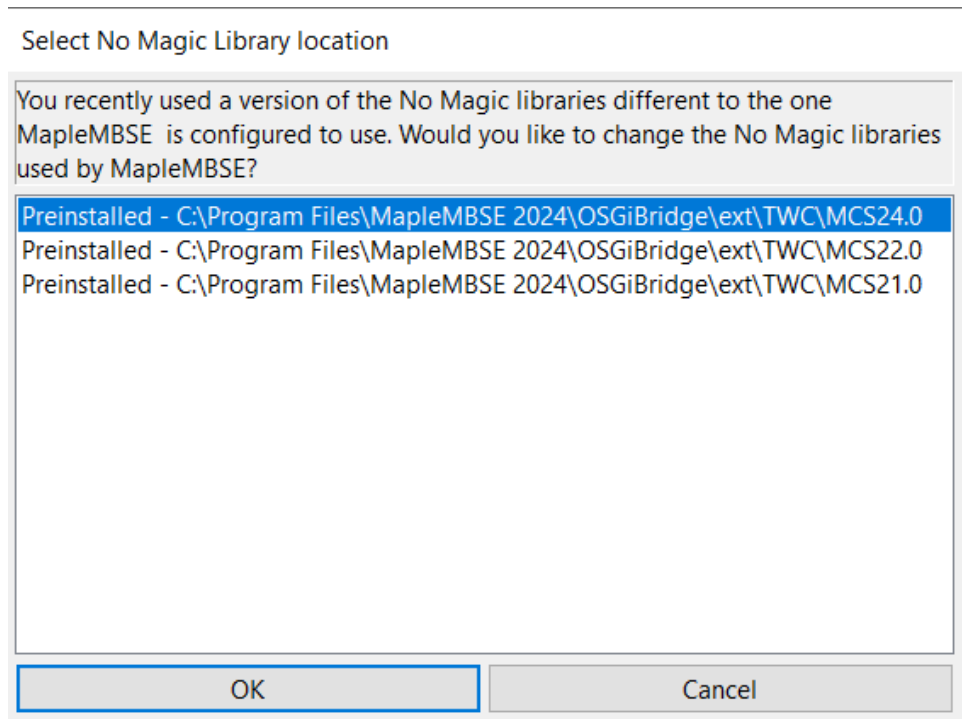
Select No Magic Library location

You recently used a version of the No Magic libraries different to the one MapleMBSE  is configured to use. Would you like to change the No Magic libraries used by MapleMBSE?

Preinstalled - C:\Program Files\MapleMBSE 2024\OSGiBridge\ext\TWC\MCS24.0
Preinstalled - C:\Program Files\MapleMBSE 2024\OSGiBridge\ext\TWC\MCS22.0
Preinstalled - C:\Program Files\MapleMBSE 2024\OSGiBridge\ext\TWC\MCS21.0

OK

Cancel